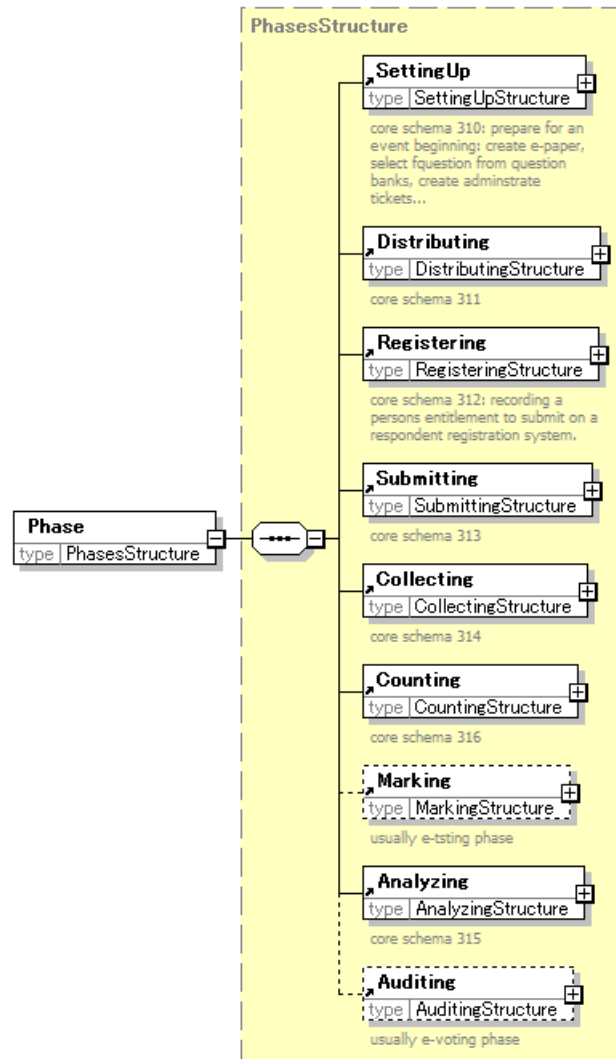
PhasesStructure

Phase
type PhasesStructure

SettingUp
type SettingUpStructure
core schema 310: prepare for an event beginning: create e-paper, select fquestion from question banks, create adminstrate tickets...

Distributing
type DistributingStructure
core schema 311

Registering
type RegisteringStructure
core schema 312: recording a persons entitlement to submit on a respondent registration system.

Submitting
type SubmittingStructure
core schema 313

Collecting
type CollectingStructure
core schema 314

Counting
type CountingStructure
core schema 316

Marking
type MarkingStructure
usually e-tsting phase

Analyzing
type AnalyzingStructure
core schema 315

Auditing
type AuditingStructure
usually e-voting phase